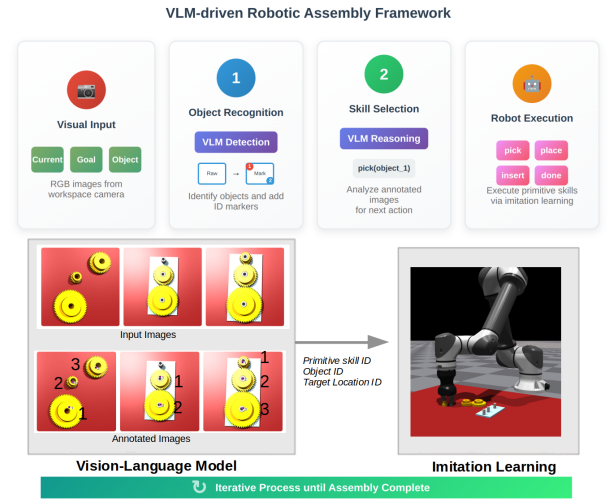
VLM-driven Robotic Assembly Framework

Visual Input

Current Goal Object

RGB images from workspace camera

1

Object Recognition

VLM Detection

Raw → Mark 1 2

Identify objects and add ID markers

2

Skill Selection

VLM Reasoning

pick(object_1)

Analyze annotated images for next action

Robot Execution

pick place insert done

Execute primitive skills via imitation learning

Input Images

3 2 1 1 2 1 2 3

Annotated Images

Primitive skill ID
Object ID
Target Location ID

Vision-Language Model

Imitation Learning

Iterative Process until Assembly Complete